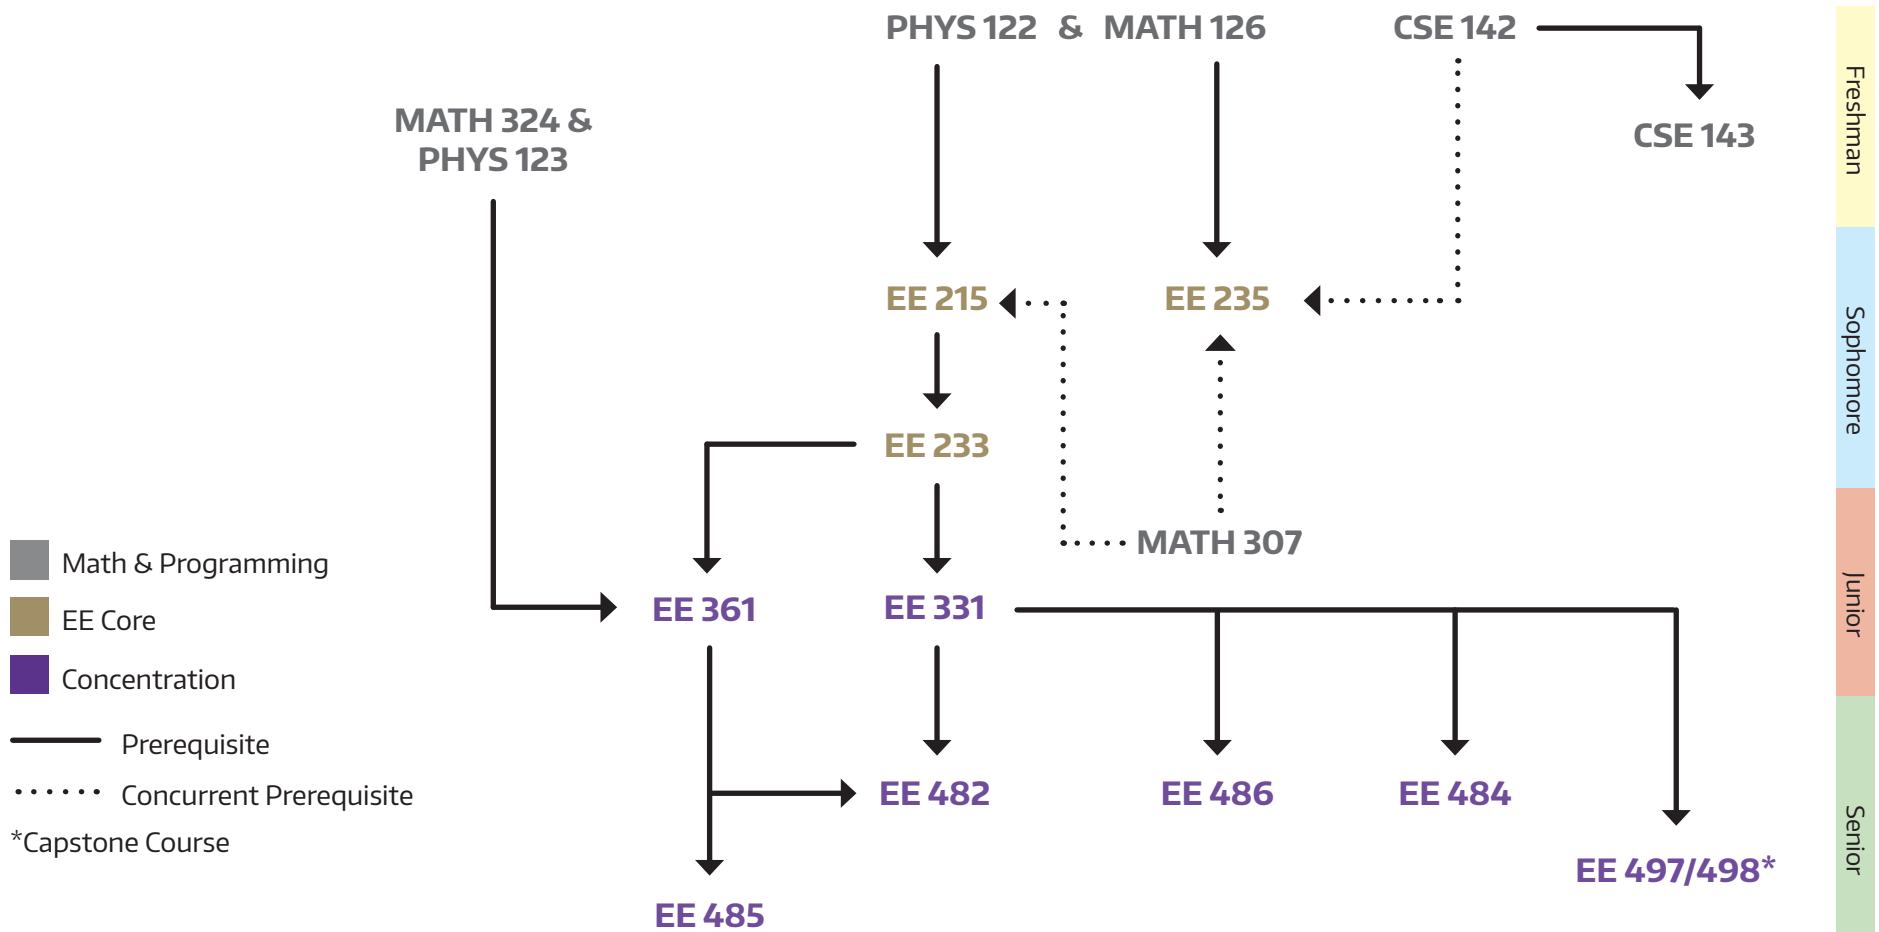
PHYS 122 & MATH 126

CSE 142

CSE 143

MATH 324 & PHYS 123

EE 215

EE 235

EE 233

MATH 307

EE 361

EE 331

EE 482

EE 486

EE 484

EE 497/498*

EE 485

Math & Programming

EE Core

Concentration

Prerequisite

Concurrent Prerequisite

*Capstone Course

Freshman

Sophomore

Junior

Senior